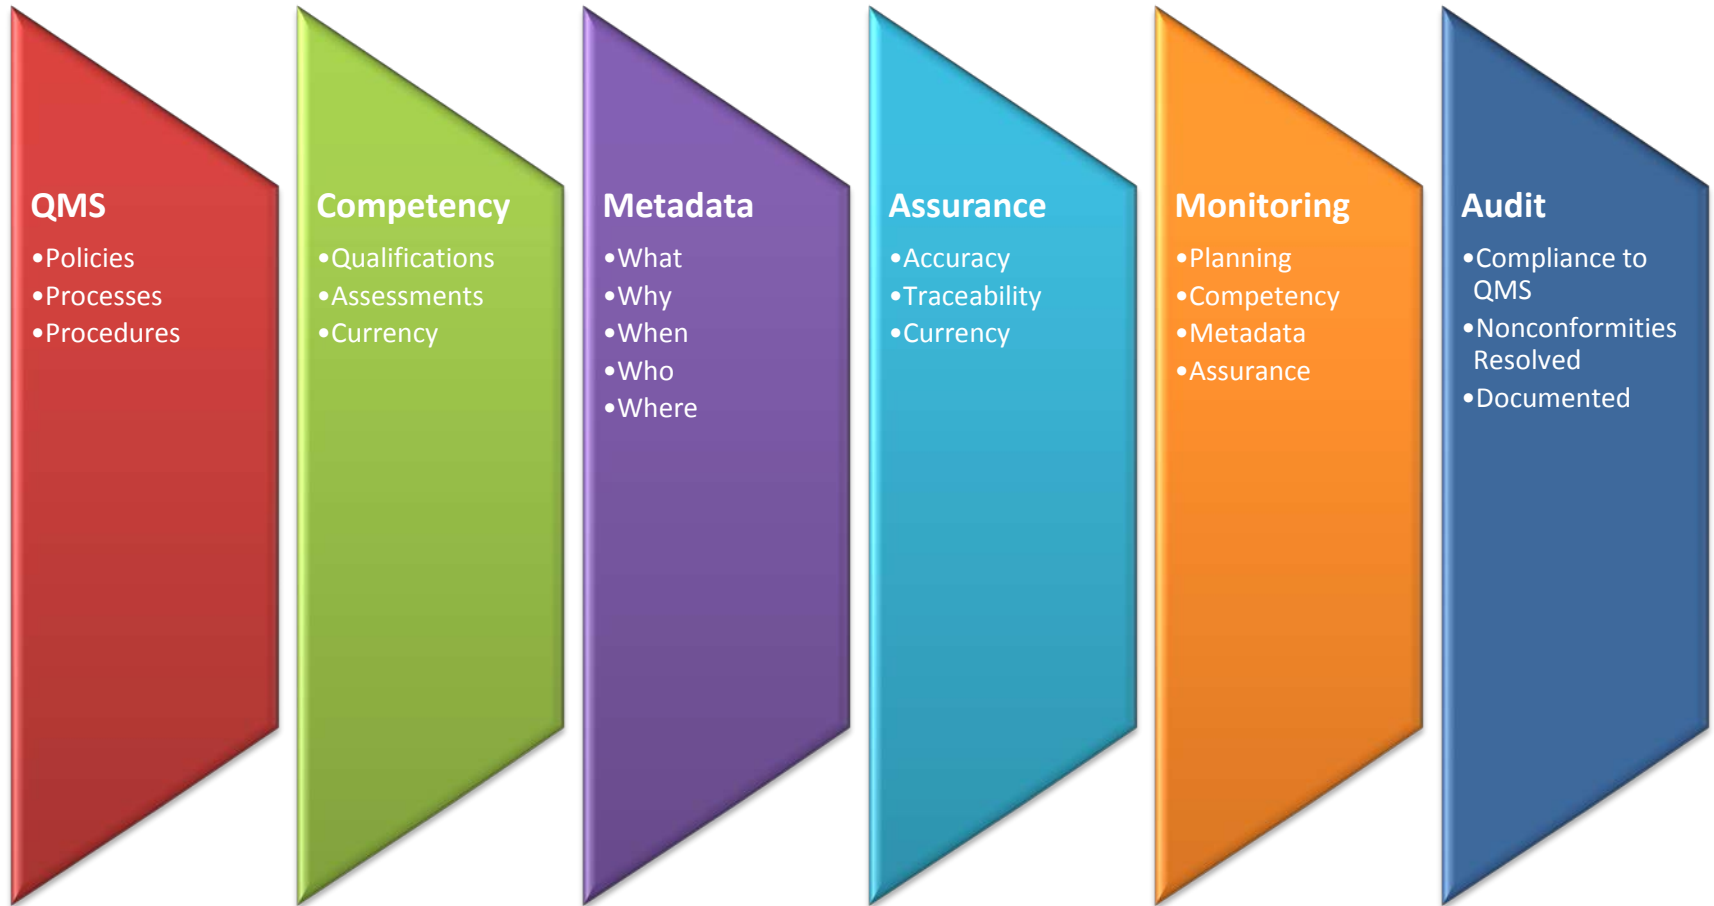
QMS
•Policies
•Processes
•Procedures

Competency
•Qualifications
•Assessments
•Currency

Metadata
•What
•Why
•When
•Who
•Where

Assurance
•Accuracy
•Traceability
•Currency

Monitoring
•Planning
•Competency
•Metadata
•Assurance

Audit
•Compliance to QMS
•Nonconformities Resolved
•Documented